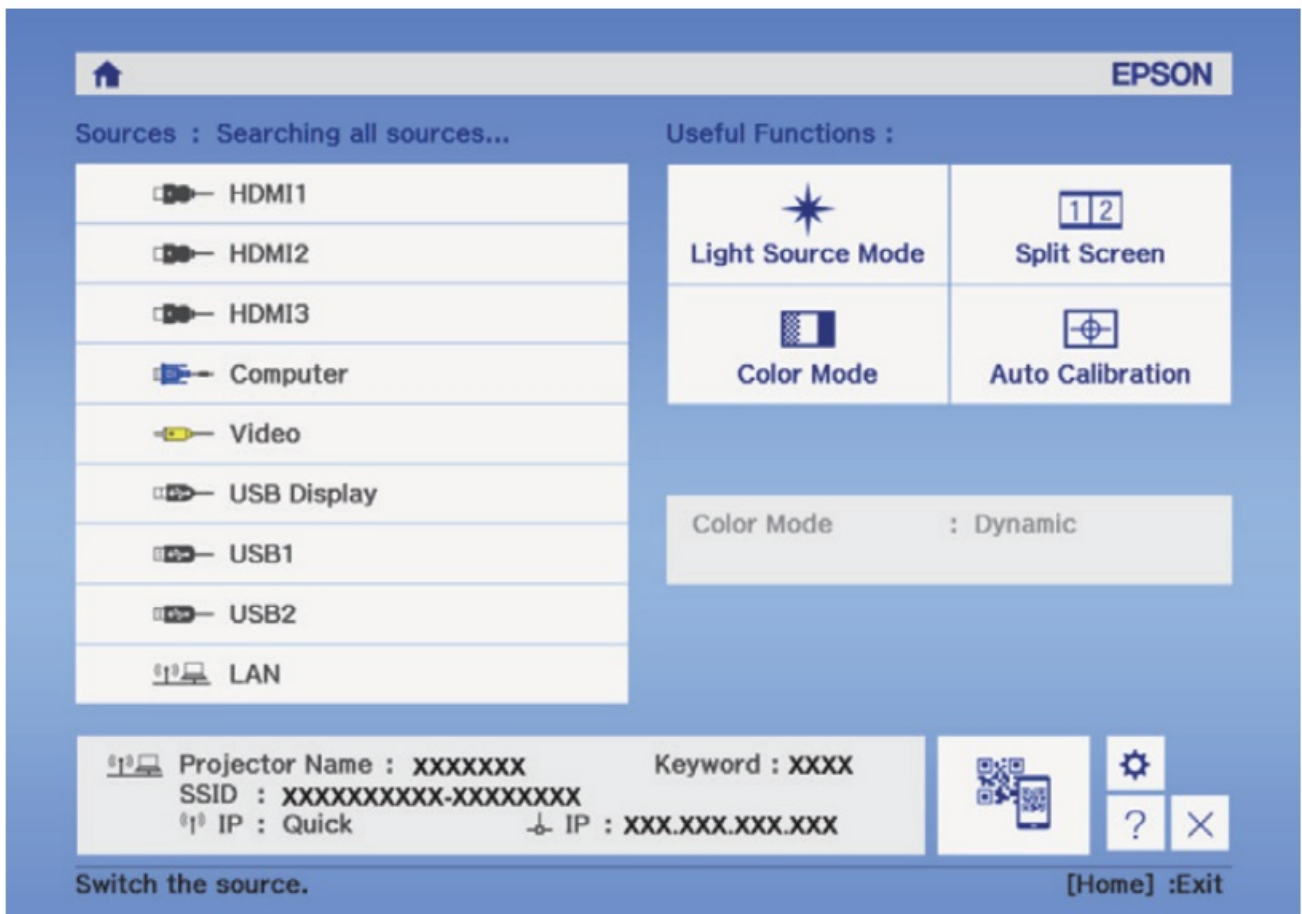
EPSON

Sources : Searching all sources...

HDMI1

HDMI2

HDMI3

Computer

Video

USB Display

USB1

USB2

LAN

Useful Functions :

| Light Source Mode | 1 2 Split Screen |
|---|---|
| Color Mode | Auto Calibration |

Color Mode : Dynamic

Projector Name : XXXXXXX Keyword : XXXX
SSID : XXXXXXXXXX-XXXXXXXX
IP : Quick IP : XXX.XXX.XXX.XXX

?

Switch the source. [Home] :Exit